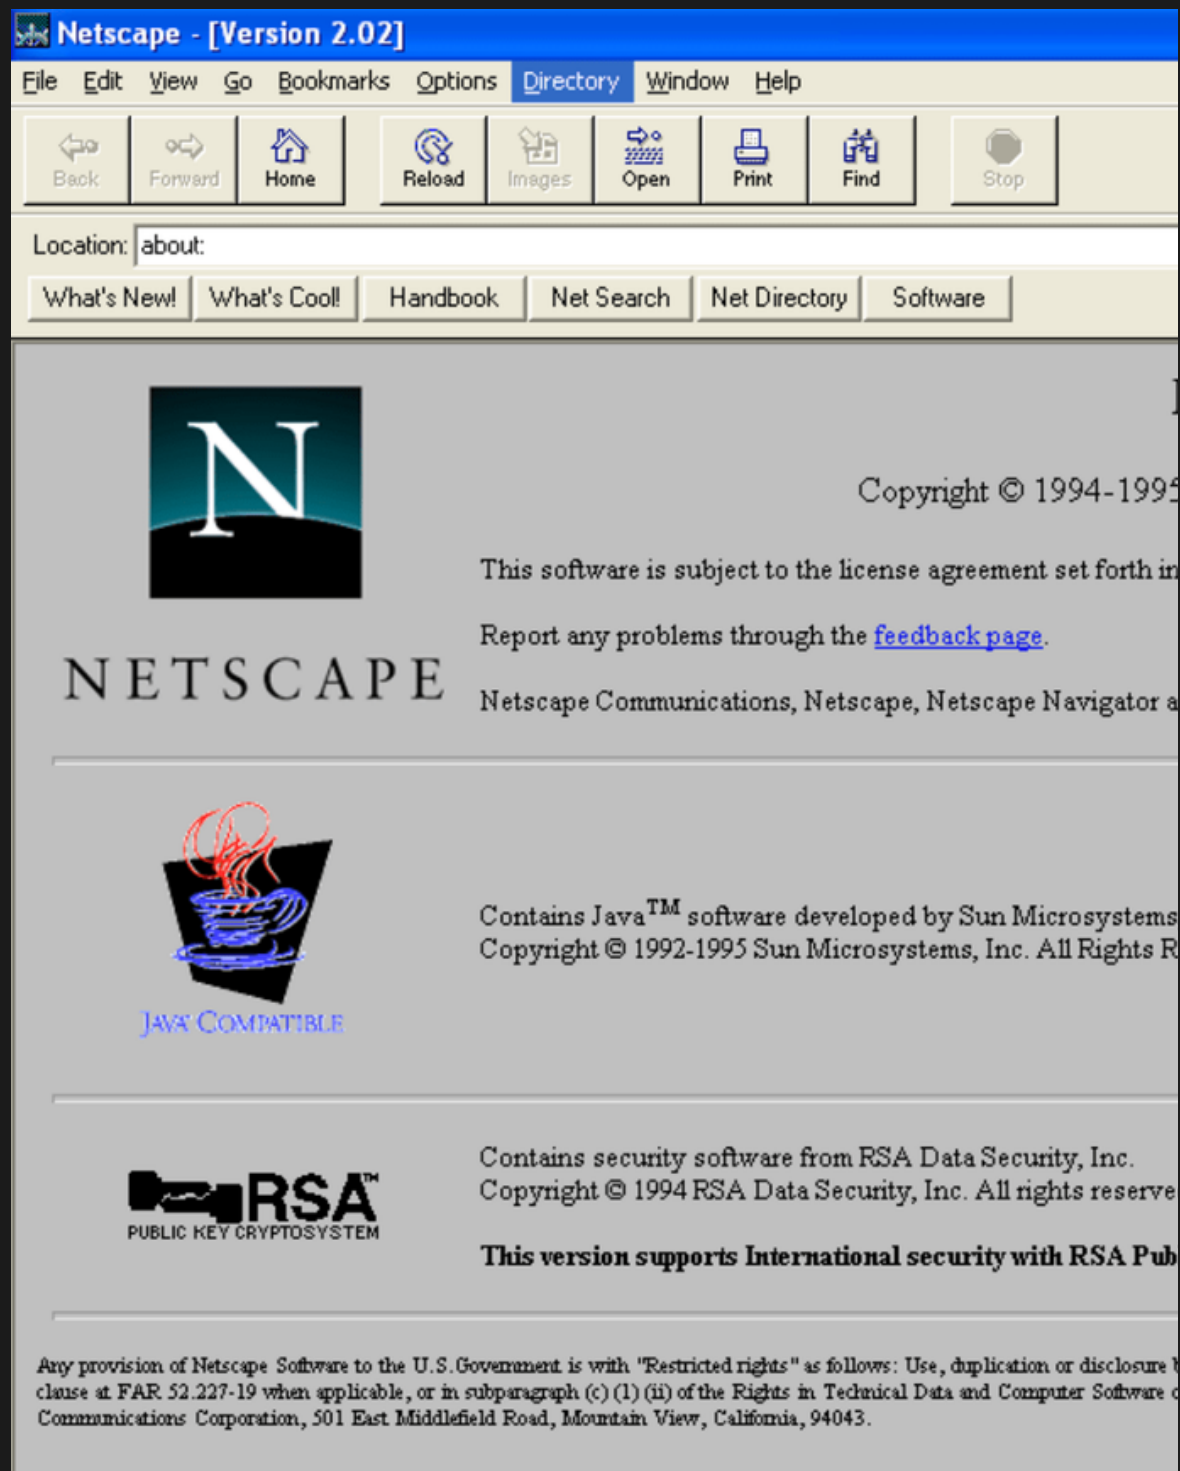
Netscape - [Version 2.02]

File Edit View Go Bookmarks Options Directory Window Help

Back Forward Home Reload Images Open Print Find Stop

Location: about:

What's New! What's Cool! Handbook Net Search Net Directory Software

N

NETSCAPE

Copyright © 1994-199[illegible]

This software is subject to the license agreement set forth i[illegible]

Report any problems through the feedback page.

Netscape Communications, Netscape, Netscape Navigator a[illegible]

JAVA COMPATIBLE

Contains Java$^{TM}$ software developed by Sun Microsystems
Copyright © 1992-1995 Sun Microsystems, Inc. All Rights R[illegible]

RSA™
PUBLIC KEY CRYPTOSYSTEM

Contains security software from RSA Data Security, Inc.
Copyright © 1994 RSA Data Security, Inc. All rights reserve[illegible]

This version supports International security with RSA Pub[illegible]

Any provision of Netscape Software to the U.S.Government is with "Restricted rights" as follows: Use, duplication or disclosure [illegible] clause at FAR 52.227-19 when applicable, or in subparagraph (c) (1) (ii) of the Rights in Technical Data and Computer Software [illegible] Communications Corporation, 501 East Middlefield Road, Mountain View, California, 94043.